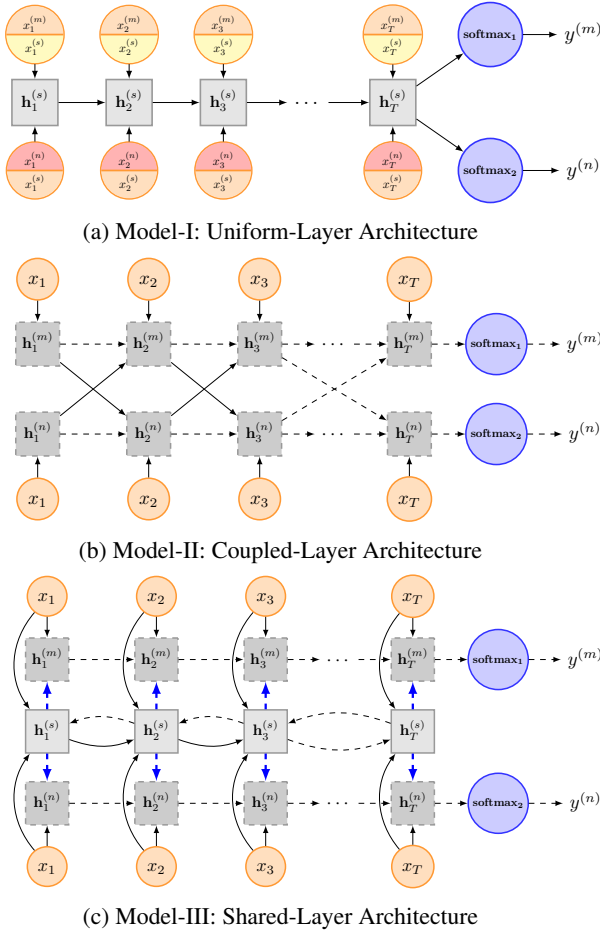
$x_1^{(m)}$ $x_1^{(s)}$ $x_2^{(m)}$ $x_2^{(s)}$ $x_3^{(m)}$ $x_3^{(s)}$ $x_T^{(m)}$ $x_T^{(s)}$

$\mathbf{h}_1^{(s)}$ $\mathbf{h}_2^{(s)}$ $\mathbf{h}_3^{(s)}$ $\cdots$ $\mathbf{h}_T^{(s)}$

$\mathbf{softmax_1}$ $y^{(m)}$

$\mathbf{softmax_2}$ $y^{(n)}$

$x_1^{(n)}$ $x_1^{(s)}$ $x_2^{(n)}$ $x_2^{(s)}$ $x_3^{(n)}$ $x_3^{(s)}$ $x_T^{(n)}$ $x_T^{(s)}$

(a) Model-I: Uniform-Layer Architecture

$x_1$ $x_2$ $x_3$ $x_T$

$\mathbf{h}_1^{(m)}$ $\mathbf{h}_2^{(m)}$ $\mathbf{h}_3^{(m)}$ $\cdots$ $\mathbf{h}_T^{(m)}$ $\mathbf{softmax_1}$ $y^{(m)}$

$\mathbf{h}_1^{(n)}$ $\mathbf{h}_2^{(n)}$ $\mathbf{h}_3^{(n)}$ $\cdots$ $\mathbf{h}_T^{(n)}$ $\mathbf{softmax_2}$ $y^{(n)}$

$x_1$ $x_2$ $x_3$ $x_T$

(b) Model-II: Coupled-Layer Architecture

$x_1$ $x_2$ $x_3$ $x_T$

$\mathbf{h}_1^{(m)}$ $\mathbf{h}_2^{(m)}$ $\mathbf{h}_3^{(m)}$ $\cdots$ $\mathbf{h}_T^{(m)}$ $\mathbf{softmax_1}$ $y^{(m)}$

$\mathbf{h}_1^{(s)}$ $\mathbf{h}_2^{(s)}$ $\mathbf{h}_3^{(s)}$ $\mathbf{h}_T^{(s)}$

$\mathbf{h}_1^{(n)}$ $\mathbf{h}_2^{(n)}$ $\mathbf{h}_3^{(n)}$ $\cdots$ $\mathbf{h}_T^{(n)}$ $\mathbf{softmax_2}$ $y^{(n)}$

$x_1$ $x_2$ $x_3$ $x_T$

(c) Model-III: Shared-Layer Architecture